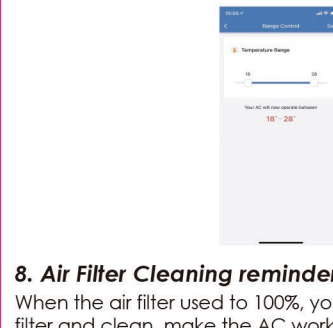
15:06

<

Range Control

Sa

Temperature Range

16

28

Your AC will now operate between

18° - 28°

8. Air Filter Cleaning reminder

When the air filter used to 100%, yo filter and clean, make the AC work